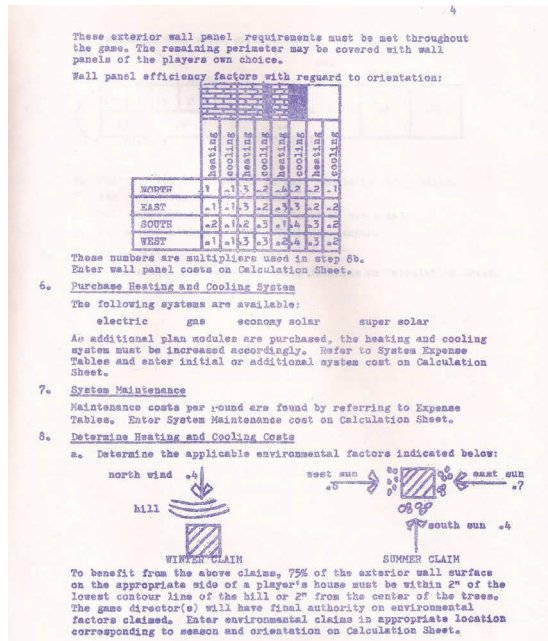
4

These exterior wall panel requirements must be met throughout the game. The remaining perimeter may be covered with wall panels of the players own choice.

Wall panel efficiency factors with reguard to orientation:

| | heating | cooling | heating | cooling | heating | cooling | heating | cooling |
|---|---|---|---|---|---|---|---|---|
| NORTH | .1 | .1 | .3 | .2 | .4 | .2 | .2 | .1 |
| EAST | .1 | .1 | .3 | .2 | .3 | .3 | .2 | .2 |
| SOUTH | .2 | .1 | .2 | .3 | .1 | .4 | .3 | .2 |
| WEST | .1 | .1 | .3 | .3 | .2 | .4 | .3 | .2 |

These numbers are multipliers used in step 8b.
Enter wall panel costs on Calculation Sheet.

6. Purchase Heating and Cooling System

The following systems are available:

electric gas economy solar super solar

As additional plan modules are purchased, the heating and cooling system must be increased accordingly. Refer to System Expense Tables and enter initial or additional system cost on Calculation Sheet.

7. System Maintenance

Maintenance costs per round are found by referring to Expense Tables. Enter System Maintenance cost on Calculation Sheet.

8. Determine Heating and Cooling Costs

a. Determine the applicable environmental factors indicated below:

north wind .4

hill

WINTER CLAIM

west sun .5

east sun .7

south sun .4

SUMMER CLAIM

To benefit from the above claims, 75% of the exterior wall surface on the appropriate side of a player's house must be within 2" of the lowest contour line of the hill or 2" from the center of the trees. The game director(s) will have final authority on environmental factors claimed. Enter environmental claims in appropriate location corresponding to season and orientation on Calculation Sheet.